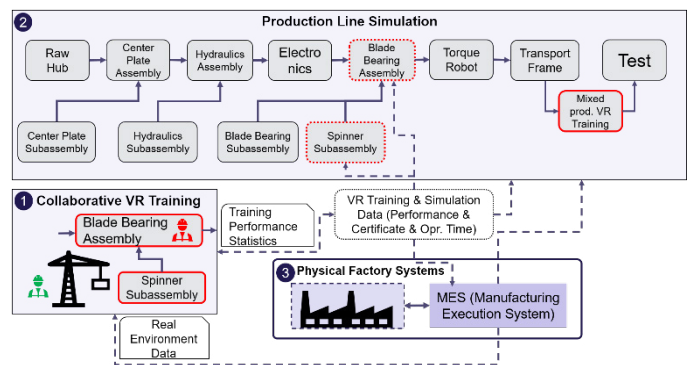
2 Production Line Simulation

Raw Hub

Center Plate Assembly

Hydraulics Assembly

Electronics

Blade Bearing Assembly

Torque Robot

Transport Frame

Test

Mixed prod. VR Training

Center Plate Subassembly

Hydraulics Subassembly

Blade Bearing Subassembly

Spinner Subassembly

1 Collaborative VR Training

Blade Bearing Assembly

Spinner Subassembly

Training Performance Statistics

VR Training & Simulation Data (Performance & Certificate & Opr. Time)

3 Physical Factory Systems

MES (Manufacturing Execution System)

Real Environment Data